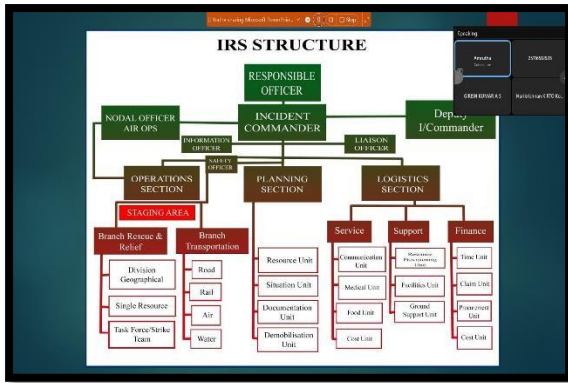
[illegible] Stop

Speaking

Anusha

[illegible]

GREM RJPAM R S

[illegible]

IRS STRUCTURE

RESPONSIBLE OFFICER

NODAL OFFICER AIR OPS

INCIDENT COMMANDER

Deputy I/Commander

INFORMATION OFFICER

LIAISON OFFICER

SAFETY OFFICER

OPERATIONS SECTION

PLANNING SECTION

LOGISTICS SECTION

STAGING AREA

Branch Rescue & Relief

Branch Transportation

Division Geographical

Single Resource

Task Force/Strike Team

Road

Rail

Air

Water

Resource Unit

Situation Unit

Documentation Unit

Demobilisation Unit

Service

Support

Finance

Communication Unit

Medical Unit

Food Unit

Cost Unit

Resource Provisioning Unit

Facilities Unit

Ground Support Unit

Time Unit

Claim Unit

Procurement Unit

Cost Unit